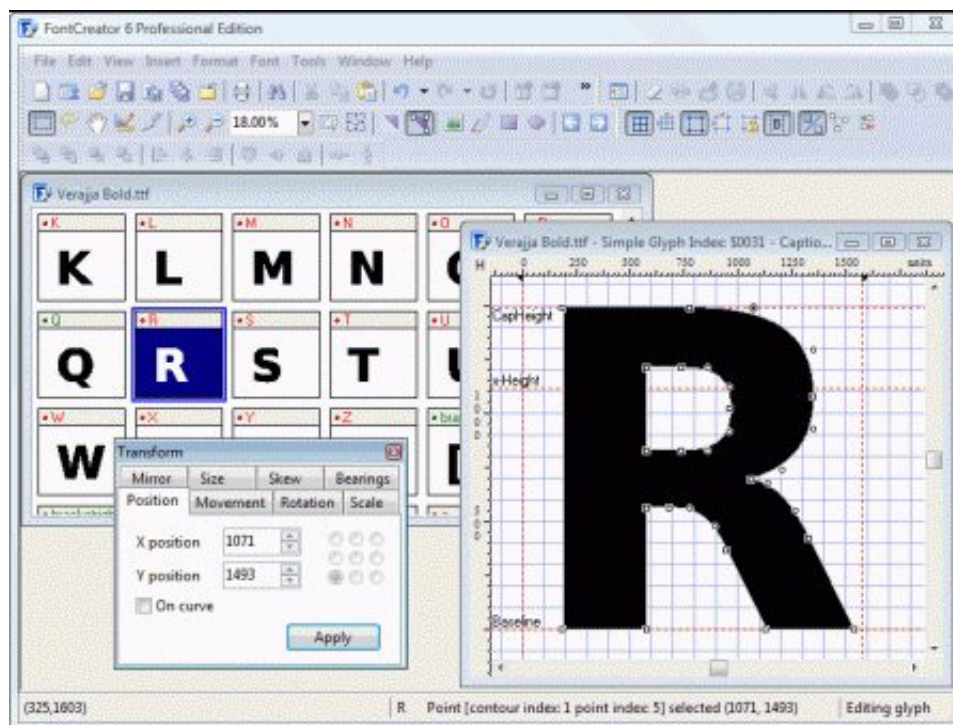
FontCreator 6 Professional Edition

File Edit View Insert Format Font Tools Window Help

18.00%

Verajja Bold.ttf

K L M N O P
K L M N

Q R S T U
Q R S T

W X Y Z bra
W

Transform

Mirror Size Skew Bearings
Position Movement Rotation Scale

X position 1071
Y position 1493
On curve

Apply

Verajja Bold.ttf - Simple Glyph Index: $0031 - Captio...

H 0 250 500 750 1000 1250 1500 units

CapHeight
x-Height
Baseline

R

(325,1603)
R Point [contour index: 1 point index: 5] selected (1071, 1493)
Editing glyph